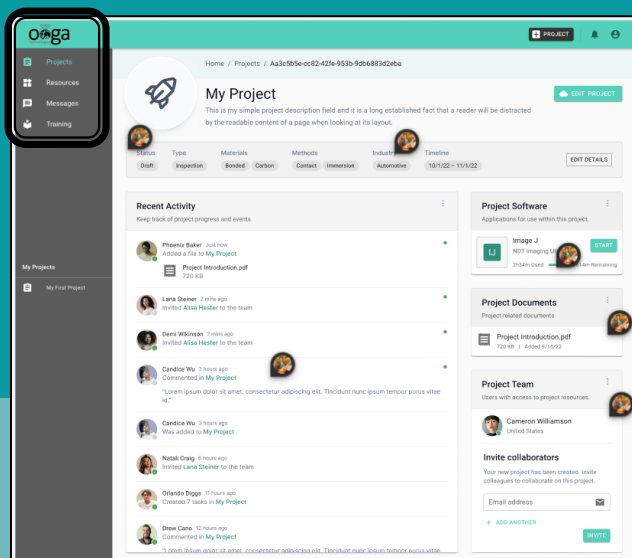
ooga

Projects

Resources

Messages

Training

My Projects

My First Project

PROJECT

Home / Projects / Aa3c5b5e-cc82-42fe-953b-9db6883d2eba

My Project

This is my simple project description field and it is a long established fact that a reader will be distracted by the readable content of a page when looking at its layout.

EDIT PROJECT

| Status | Type | Materials | Methods | Industry | Timeline |
|---|---|---|---|---|---|
| Draft | Inspection | Bonded Carbon | Contact Immersion | Automotive | 10/1/22 – 11/1/22 |

EDIT DETAILS

Recent Activity

Keep track of project progress and events.

Phoenix Baker Just now
Added a file to My Project

Project Introduction.pdf
720 KB

Lana Steiner 2 mins ago
Invited Alisa Hester to the team

Demi Wikinson 2 mins ago
Invited Alisa Hester to the team

Candice Wu 3 hours ago
Commented in My Project

"Lorem ipsum dolor sit amet, consectetur adipiscing elit. Tincidunt nunc ipsum tempor purus vitae id."

Candice Wu 3 hours ago
Was added to My Project

Natali Craig 6 hours ago
Invited Lana Steiner to the team

Orlando Diggs 11 hours ago
Created 7 tasks in My Project

Drew Cano 12 hours ago
Commented in My Project

"Lorem ipsum dolor sit amet, consectetur adipiscing elit. Tincidunt nunc ipsum tempor purus vitae

Project Software

Applications for use within this project.

IJ

Image J
NDT Imaging U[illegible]

START

3h24m Used

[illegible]4m Remaining

Project Documents

Project related documents

Project Introduction.pdf
720 KB | Added 9/16/22

Project Team

Users with access to project resources.

Cameron Williamson
United States

Invite collaborators

Your new project has been created. Invite colleagues to collaborate on this project.

Email address

+ ADD ANOTHER

INVITE